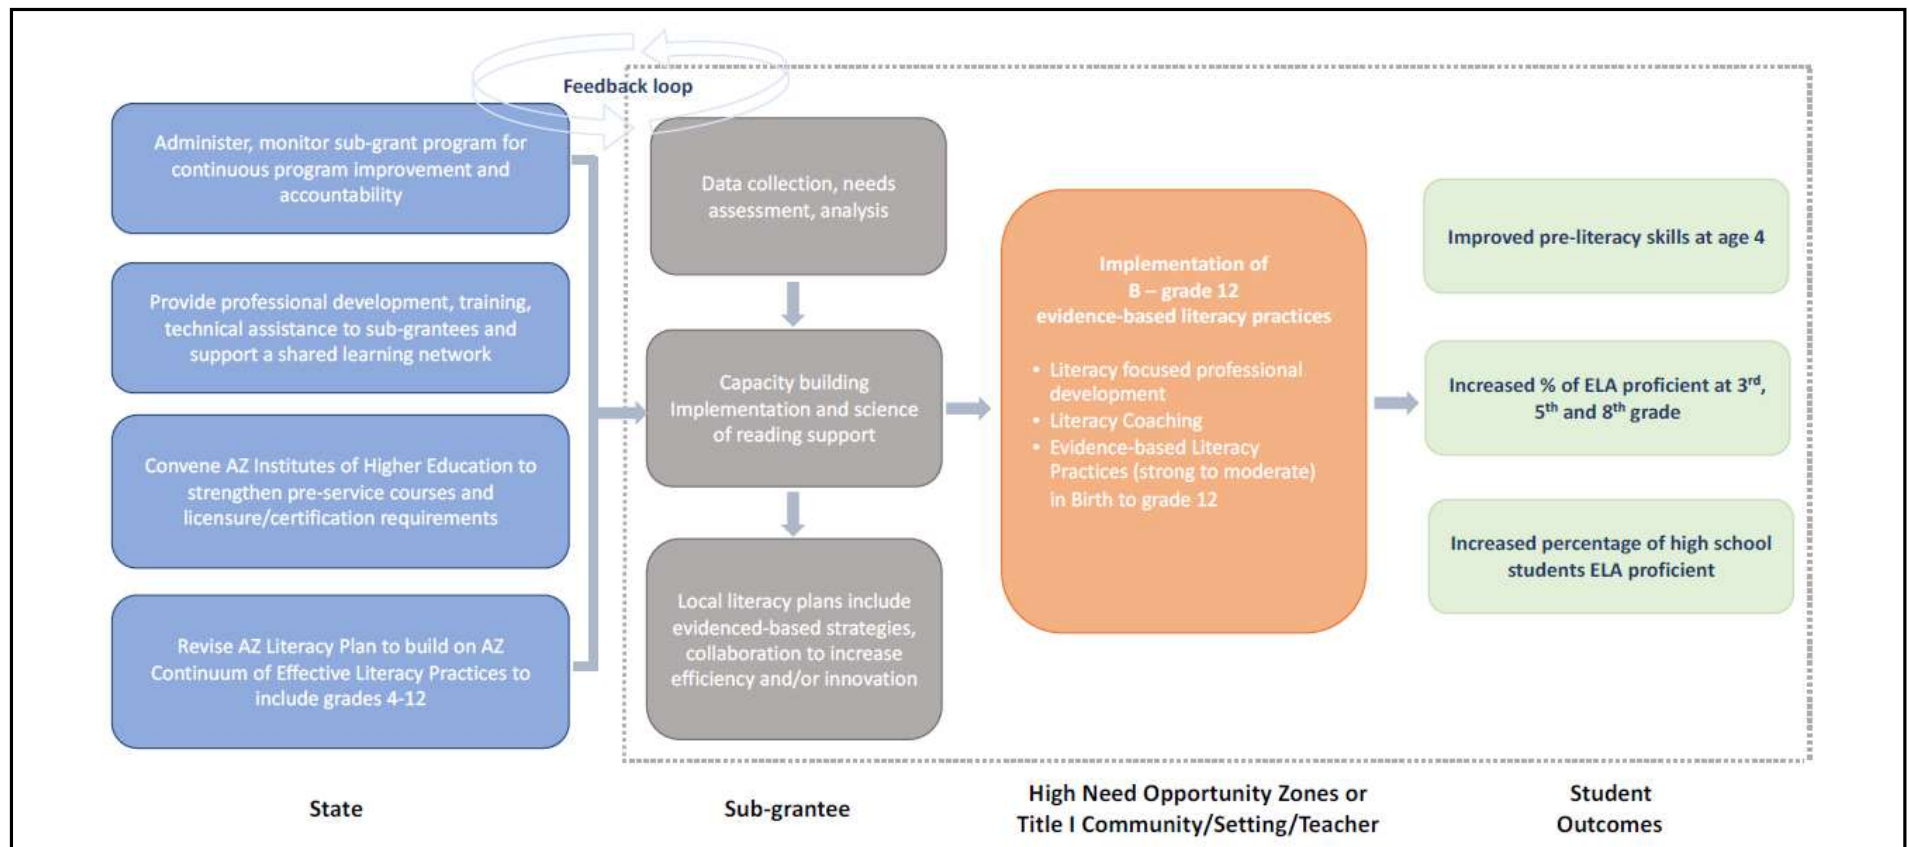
Feedback loop

Administer, monitor sub-grant program for continuous program improvement and accountability

Provide professional development, training, technical assistance to sub-grantees and support a shared learning network

Convene AZ Institutes of Higher Education to strengthen pre-service courses and licensure/certification requirements

Revise AZ Literacy Plan to build on AZ Continuum of Effective Literacy Practices to include grades 4-12

State

Data collection, needs assessment, analysis

Capacity building Implementation and science of reading support

Local literacy plans include evidenced-based strategies, collaboration to increase efficiency and/or innovation

Sub-grantee

Implementation of B – grade 12 evidence-based literacy practices

• Literacy focused professional development
• Literacy Coaching
• Evidence-based Literacy Practices (strong to moderate) in Birth to grade 12

High Need Opportunity Zones or Title I Community/Setting/Teacher

Improved pre-literacy skills at age 4

Increased % of ELA proficient at $3^{rd}$, $5^{th}$ and $8^{th}$ grade

Increased percentage of high school students ELA proficient

Student Outcomes